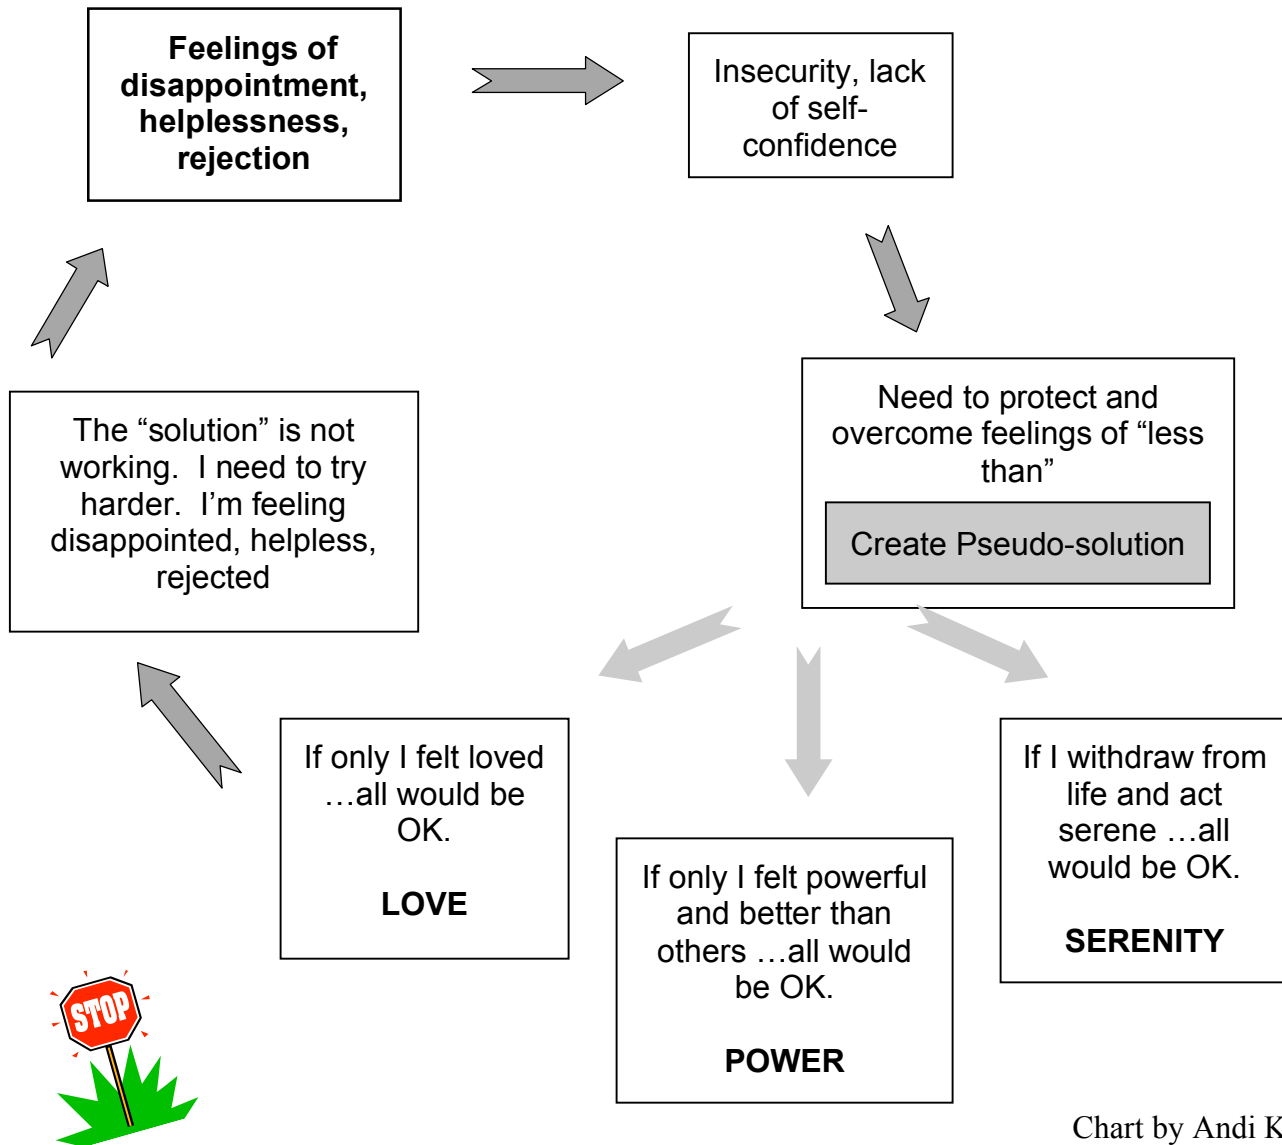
Feelings of disappointment, helplessness, rejection

Insecurity, lack of self-confidence

Need to protect and overcome feelings of “less than”

Create Pseudo-solution

If I withdraw from life and act serene …all would be OK.

SERENITY

If only I felt powerful and better than others …all would be OK.

POWER

If only I felt loved …all would be OK.

LOVE

The “solution” is not working. I need to try harder. I’m feeling disappointed, helpless, rejected

STOP

Chart by Andi K